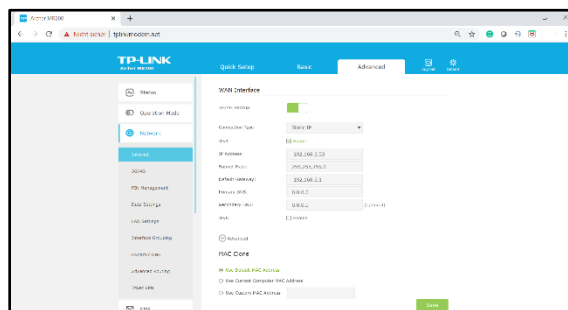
Archer MR200 × +

Not secure | tplinkmodem.net

TP-LINK
Archer MR200

Quick Setup Basic Advanced Logout Reboot

Status

Operation Mode

Network

Internet

3G/4G

PIN Management

Data Settings

LAN Settings

Interface Grouping

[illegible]

Advanced Routing

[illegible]

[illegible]

WAN Interface

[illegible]

Connection Type: Static IP

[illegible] Enable

IP Address: 192.168.3.53

Subnet Mask: 255.255.255.0

Default Gateway: 192.168.3.1

Primary DNS: 8.8.8.8

Secondary DNS: 8.8.4.4 (Optional)

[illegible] Enable

Advanced

MAC Clone

Use Default MAC Address

Use Current Computer MAC Address

Use Custom MAC Address

Save